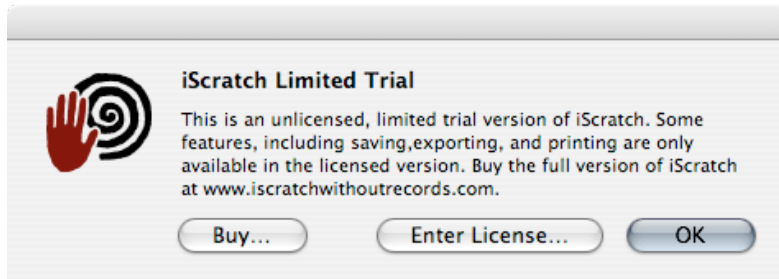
iScratch Limited Trial

This is an unlicensed, limited trial version of iScratch. Some features, including saving,exporting, and printing are only available in the licensed version. Buy the full version of iScratch at www.iscratchwithoutrecords.com.

Buy...

Enter License...

OK